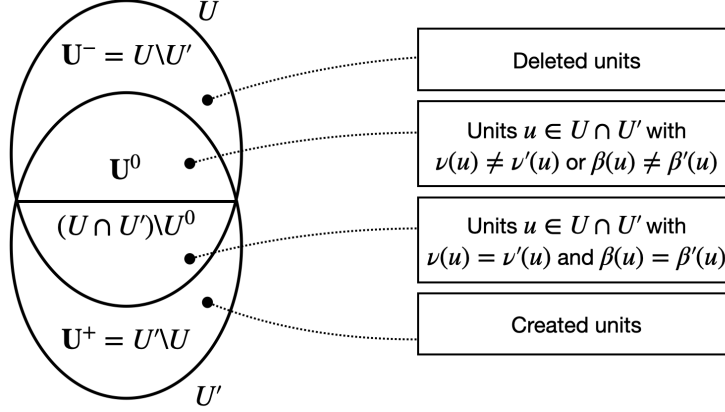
$U$

$\mathbf{U}^{-} = U \backslash U'$

$\mathbf{U}^{0}$

$(U \cap U') \backslash U^{0}$

$\mathbf{U}^{+} = U' \backslash U$

$U'$

Deleted units

Units $u \in U \cap U'$ with $\nu(u) \neq \nu'(u)$ or $\beta(u) \neq \beta'(u)$

Units $u \in U \cap U'$ with $\nu(u) = \nu'(u)$ and $\beta(u) = \beta'(u)$

Created units